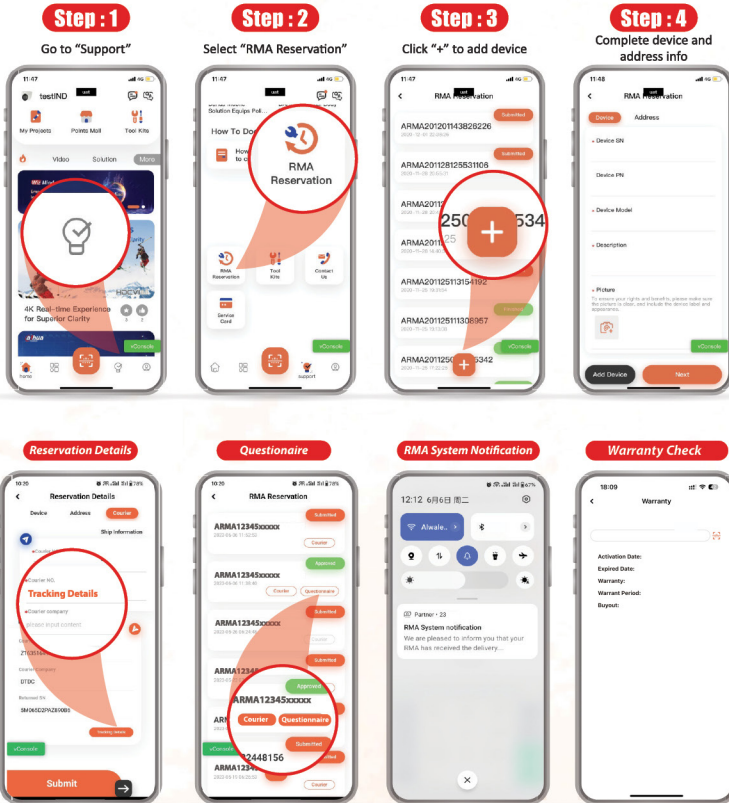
Step : 1
Go to "Support"

11:47
testIND
My Projects
Points Mall
Tool Kits
Video
Solution
More
4K Real-time Experience for Superior Clarity
Home
Support

Step : 2
Select "RMA Reservation"

11:47
Solution Equips Poli
How To Do
RMA Reservation
RMA Reservation
Tool Kits
Contact Us
Service Card
Support

Step : 3
Click "+" to add device

11:47
RMA Reservation
ARMA20120114382622б
Submitted
ARMA20112812553110б
Submitted
ARMA2011
ARMA2011
ARMA20112513154192
ARMA20112511308967
ARMA2011250 5342
+

Step : 4
Complete device and address info

11:48
RMA Reservation
Device
Address
Device SN
Device PN
Device Model
Description
Picture
Add Device
Next

Reservation Details

10:35
Reservation Details
Device
Address
Courier
Ship Information
Courier NO.
Tracking Details
Courier company
please input content
DTDC
Returned SN
Tracking details
Submit

Questionaire

10:35
RMA Reservation
ARMA12345xxxxx
Submitted
Courier
ARMA12345xxxxx
Approved
Courier
Questionnaire
ARMA12345xxxxx
Submitted
Approved
ARMA12345xxxxx
Courier
Questionnaire
Submitted
ARMA
2448156

RMA System Notification

12:12 6月6日 周二
Alwale..
Partner • 23
RMA System notification
We are pleased to inform you that your RMA has received the delivery...

Warranty Check

18:09
Warranty
Activation Date:
Expired Date:
Warranty:
Warrant Period:
Buyout: